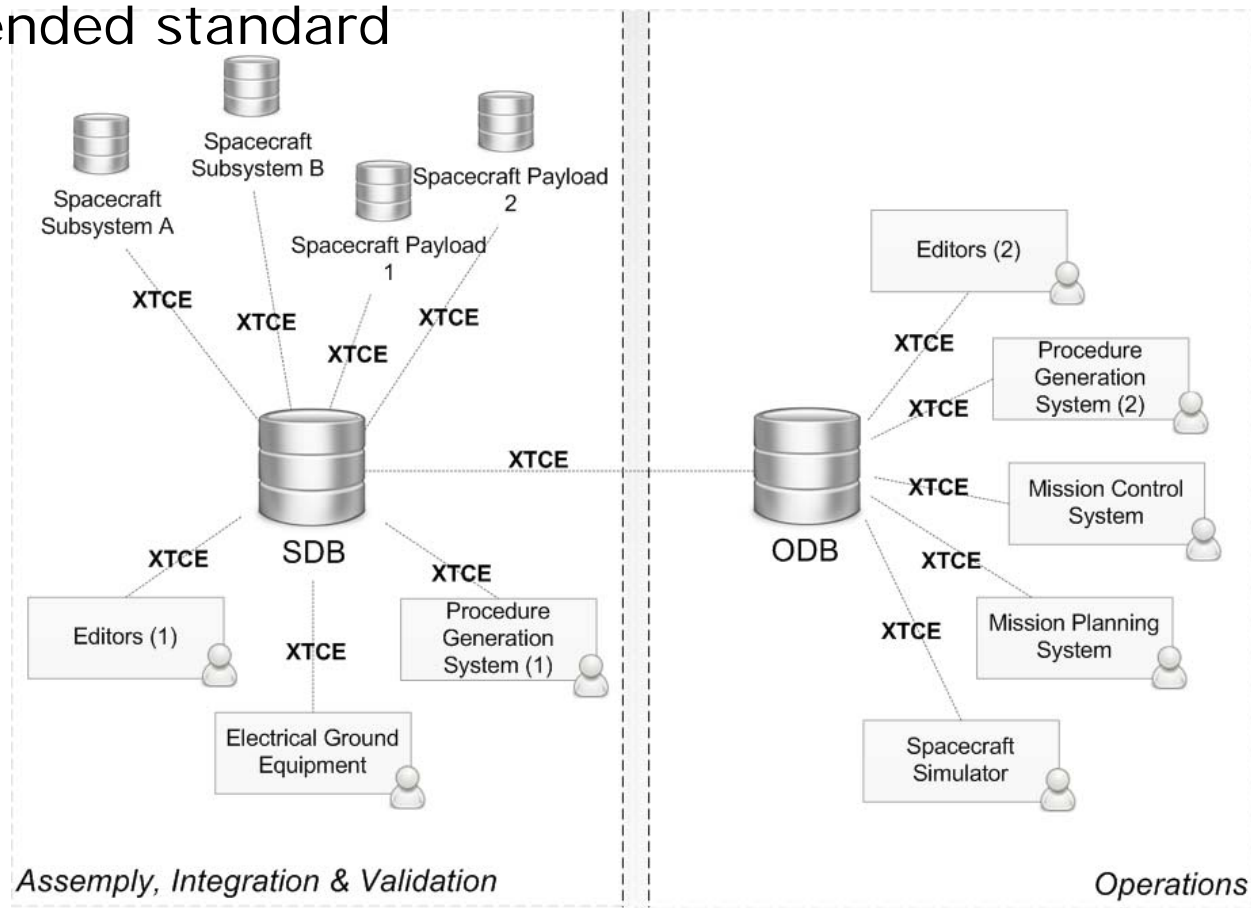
ended standard

Spacecraft Subsystem A

Spacecraft Subsystem B

Spacecraft Payload 1

Spacecraft Payload 2

XTCE

XTCE

XTCE

XTCE

SDB

XTCE

XTCE

Editors (1)

XTCE

XTCE

Procedure Generation System (1)

Electrical Ground Equipment

Assemply, Integration & Validation

Editors (2)

XTCE

Procedure Generation System (2)

XTCE

ODB

XTCE

Mission Control System

XTCE

XTCE

Mission Planning System

Spacecraft Simulator

Operations